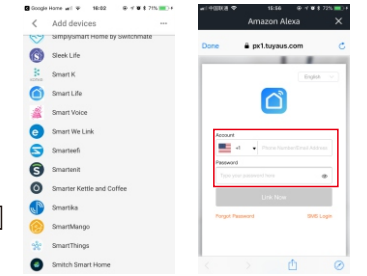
Google Home 16:02 71%

Add devices

Simplysmart Home by Switchmate

Sleek Life

Smart K

Smart Life

Smart Voice

Smart We Link

Smartenit

Smartenit

Smarter Kettle and Coffee

Smartika

SmartMango

SmartThings

Smitch Smart Home

15:56 72%

Amazon Alexa

Done px1.tuyaus.com

English

Account

+1 Phone Number/Email Address

Password

Enter your password here

Link Now

Forgot Password SMS Login